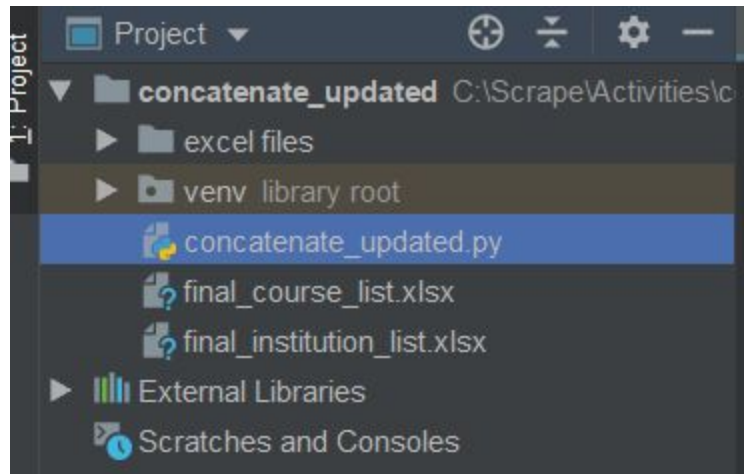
1: Project

Project

concatenate_updated C:\Scrape\Activities\c

excel files

venv library root

concatenate_updated.py

final_course_list.xlsx

final_institution_list.xlsx

External Libraries

Scratches and Consoles